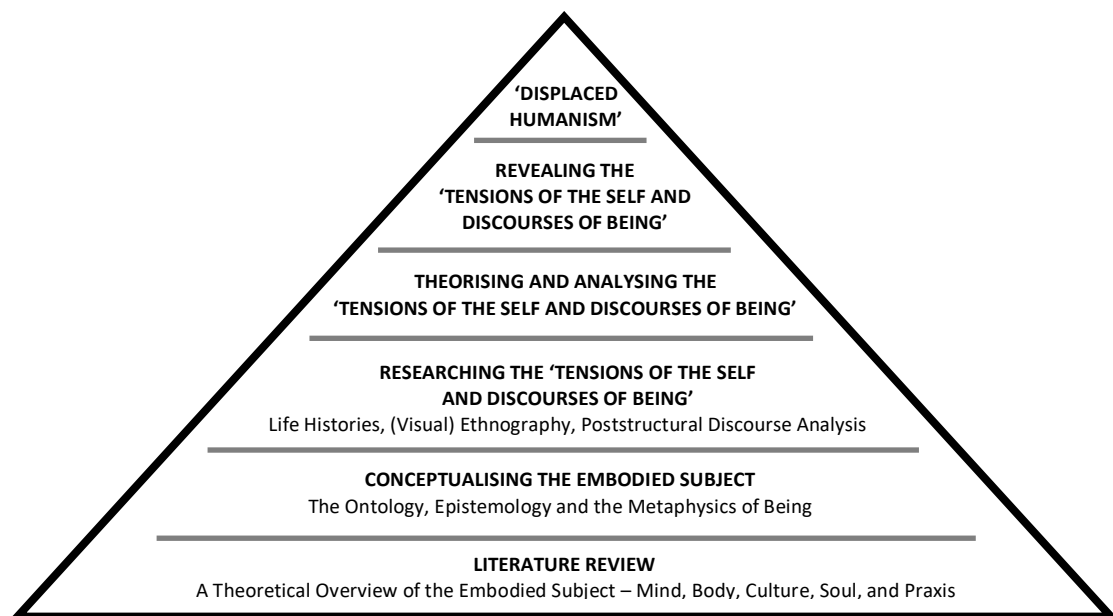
'DISPLACED HUMANISM'

REVEALING THE 'TENSIONS OF THE SELF AND DISCOURSES OF BEING'

THEORISING AND ANALYSING THE 'TENSIONS OF THE SELF AND DISCOURSES OF BEING'

RESEARCHING THE 'TENSIONS OF THE SELF AND DISCOURSES OF BEING'
Life Histories, (Visual) Ethnography, Poststructural Discourse Analysis

CONCEPTUALISING THE EMBODIED SUBJECT
The Ontology, Epistemology and the Metaphysics of Being

LITERATURE REVIEW
A Theoretical Overview of the Embodied Subject – Mind, Body, Culture, Soul, and Praxis